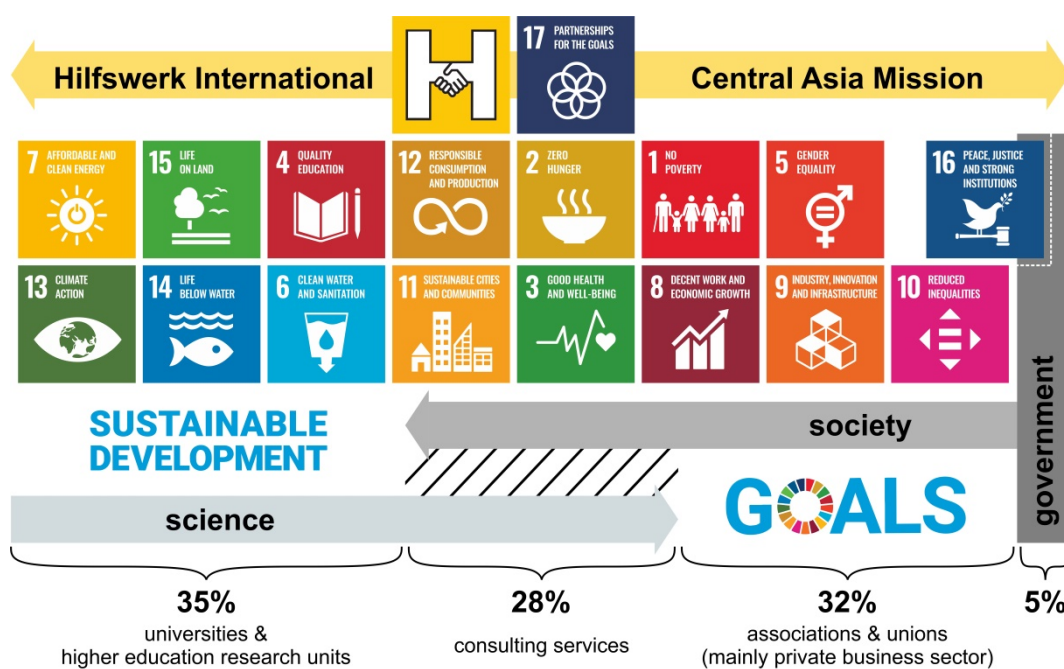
Hilfswerk International

17 PARTNERSHIPS FOR THE GOALS

Central Asia Mission

7 AFFORDABLE AND CLEAN ENERGY

15 LIFE ON LAND

4 QUALITY EDUCATION

12 RESPONSIBLE CONSUMPTION AND PRODUCTION

2 ZERO HUNGER

1 NO POVERTY

5 GENDER EQUALITY

16 PEACE, JUSTICE AND STRONG INSTITUTIONS

13 CLIMATE ACTION

14 LIFE BELOW WATER

6 CLEAN WATER AND SANITATION

11 SUSTAINABLE CITIES AND COMMUNITIES

3 GOOD HEALTH AND WELL-BEING

8 DECENT WORK AND ECONOMIC GROWTH

9 INDUSTRY, INNOVATION AND INFRASTRUCTURE

10 REDUCED INEQUALITIES

SUSTAINABLE DEVELOPMENT

society

government

science

GOALS

35%
universities & higher education research units

28%
consulting services

32%
associations & unions (mainly private business sector)

5%